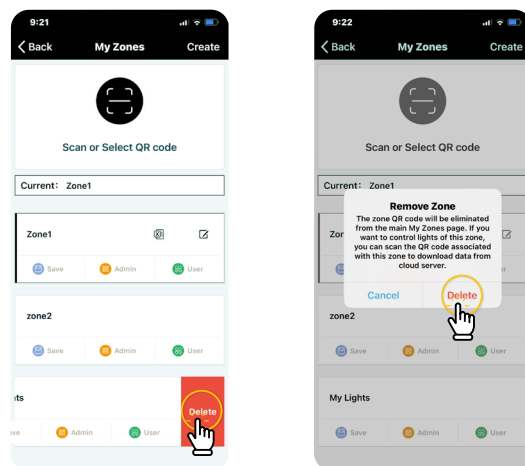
9:21

Back My Zones Create

Scan or Select QR code

Current: Zone1

Zone1

Save Admin User

zone2

Save Admin User

hts

ve Admin User Delete

9:22

Back My Zones Create

Scan or Select QR code

Current: Zone1

Zon

Remove Zone

The zone QR code will be eliminated from the main My Zones page. If you want to control lights of this zone, you can scan the QR code associated with this zone to download data from cloud server.

Cancel Delete

zone2

Save Admin User

My Lights

Save Admin User